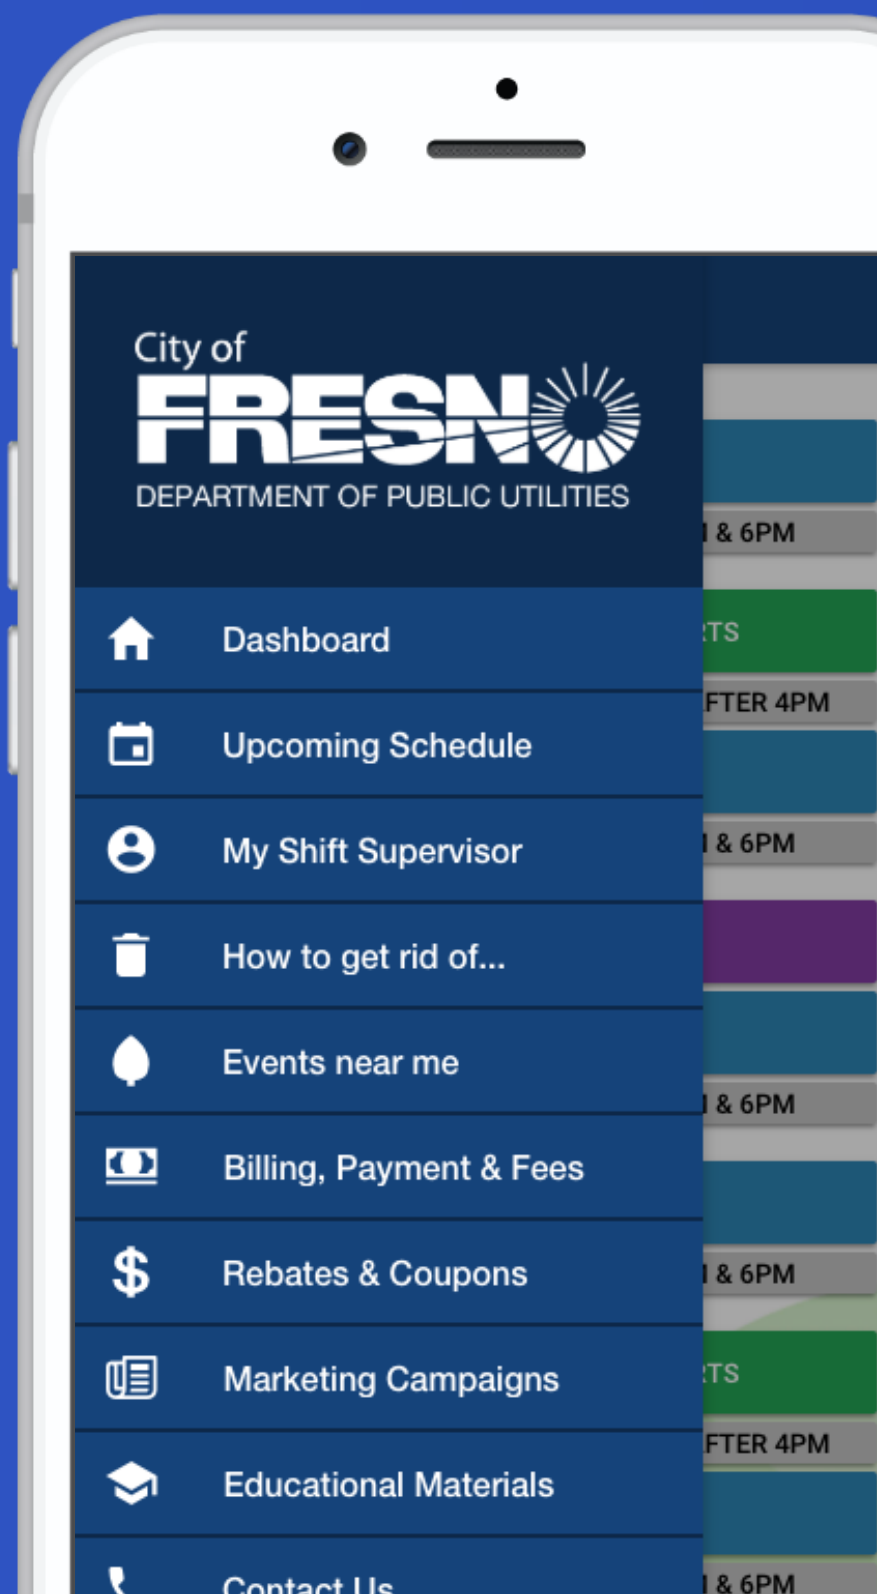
City of FRESNO
DEPARTMENT OF PUBLIC UTILITIES

Dashboard
Upcoming Schedule
My Shift Supervisor
How to get rid of...
Events near me
Billing, Payment & Fees
Rebates & Coupons
Marketing Campaigns
Educational Materials
Contact Us

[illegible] & 6PM
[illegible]TS
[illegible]FTER 4PM
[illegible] & 6PM
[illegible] & 6PM
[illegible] & 6PM
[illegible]TS
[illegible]FTER 4PM
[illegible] & 6PM